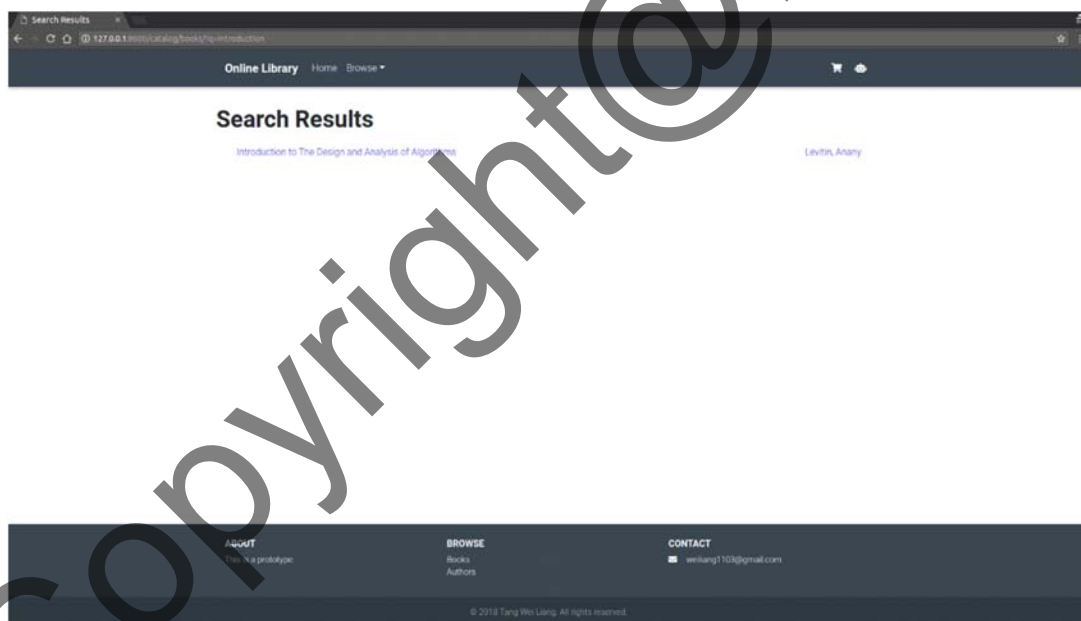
Search Results ×

127.0.0.1:8000/catalog/books/?q=introduction

Online Library Home Browse ▾

Search Results

Introduction to The Design and Analysis of Algorithms

Levitin, Anany

ABOUT

This is a prototype

BROWSE

Books

Authors

CONTACT

weiliang1103@gmail.com

© 2018 Tang Wei Liang. All rights reserved.

copyright@